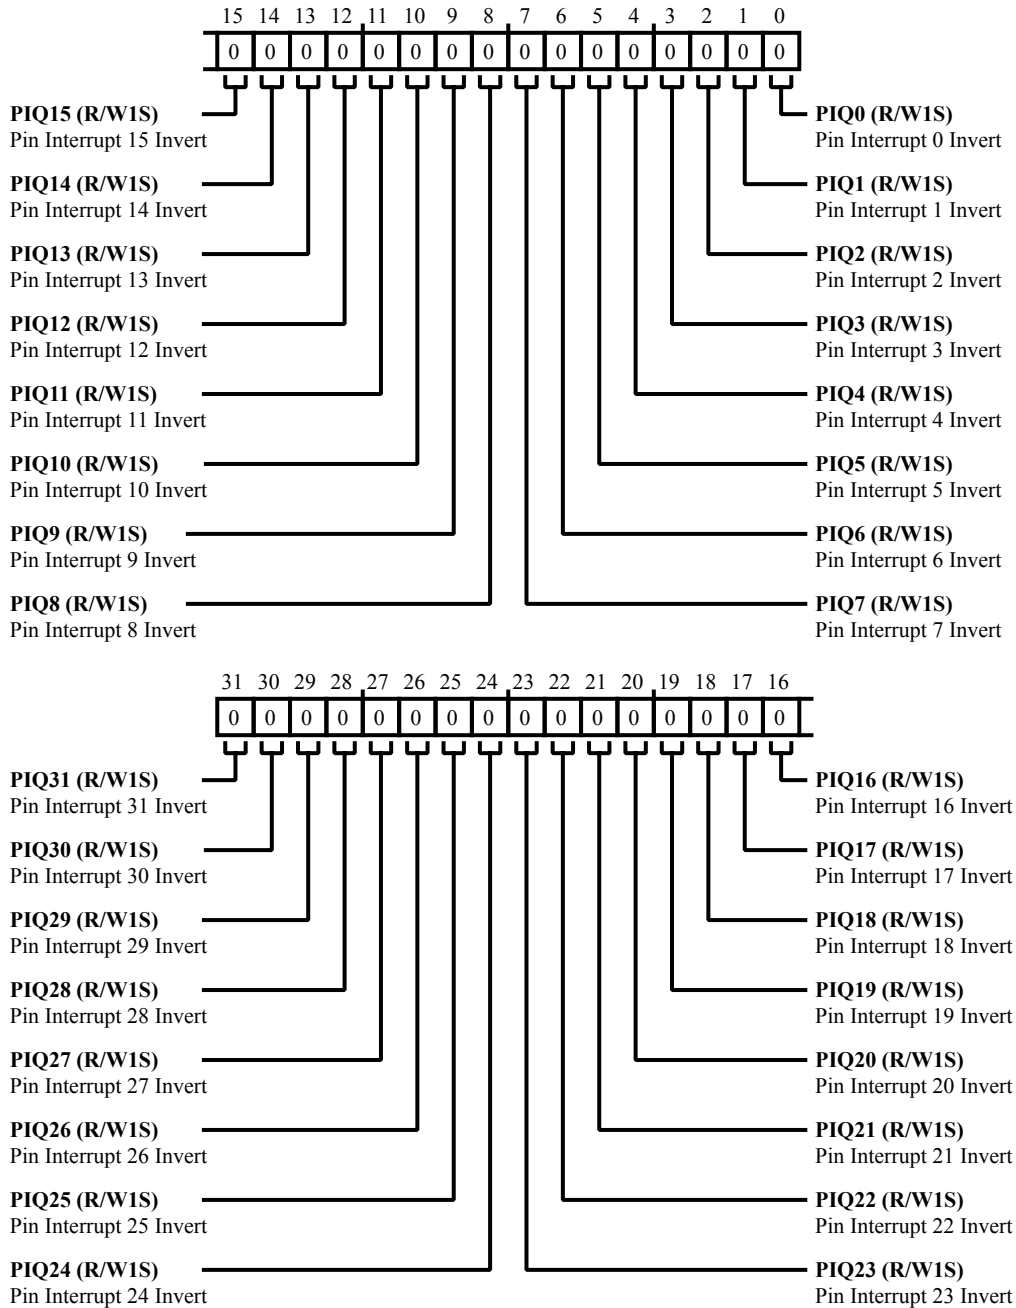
15 14 13 12 11 10 9 8 7 6 5 4 3 2 1 0

| 0 | 0 | 0 | 0 | 0 | 0 | 0 | 0 | 0 | 0 | 0 | 0 | 0 | 0 | 0 | 0 |
|---|---|---|---|---|---|---|---|---|---|---|---|---|---|---|---|

**PIQ15 (R/W1S)**
Pin Interrupt 15 Invert

**PIQ14 (R/W1S)**
Pin Interrupt 14 Invert

**PIQ13 (R/W1S)**
Pin Interrupt 13 Invert

**PIQ12 (R/W1S)**
Pin Interrupt 12 Invert

**PIQ11 (R/W1S)**
Pin Interrupt 11 Invert

**PIQ10 (R/W1S)**
Pin Interrupt 10 Invert

**PIQ9 (R/W1S)**
Pin Interrupt 9 Invert

**PIQ8 (R/W1S)**
Pin Interrupt 8 Invert

**PIQ0 (R/W1S)**
Pin Interrupt 0 Invert

**PIQ1 (R/W1S)**
Pin Interrupt 1 Invert

**PIQ2 (R/W1S)**
Pin Interrupt 2 Invert

**PIQ3 (R/W1S)**
Pin Interrupt 3 Invert

**PIQ4 (R/W1S)**
Pin Interrupt 4 Invert

**PIQ5 (R/W1S)**
Pin Interrupt 5 Invert

**PIQ6 (R/W1S)**
Pin Interrupt 6 Invert

**PIQ7 (R/W1S)**
Pin Interrupt 7 Invert

31 30 29 28 27 26 25 24 23 22 21 20 19 18 17 16

| 0 | 0 | 0 | 0 | 0 | 0 | 0 | 0 | 0 | 0 | 0 | 0 | 0 | 0 | 0 | 0 |
|---|---|---|---|---|---|---|---|---|---|---|---|---|---|---|---|

**PIQ31 (R/W1S)**
Pin Interrupt 31 Invert

**PIQ30 (R/W1S)**
Pin Interrupt 30 Invert

**PIQ29 (R/W1S)**
Pin Interrupt 29 Invert

**PIQ28 (R/W1S)**
Pin Interrupt 28 Invert

**PIQ27 (R/W1S)**
Pin Interrupt 27 Invert

**PIQ26 (R/W1S)**
Pin Interrupt 26 Invert

**PIQ25 (R/W1S)**
Pin Interrupt 25 Invert

**PIQ24 (R/W1S)**
Pin Interrupt 24 Invert

**PIQ16 (R/W1S)**
Pin Interrupt 16 Invert

**PIQ17 (R/W1S)**
Pin Interrupt 17 Invert

**PIQ18 (R/W1S)**
Pin Interrupt 18 Invert

**PIQ19 (R/W1S)**
Pin Interrupt 19 Invert

**PIQ20 (R/W1S)**
Pin Interrupt 20 Invert

**PIQ21 (R/W1S)**
Pin Interrupt 21 Invert

**PIQ22 (R/W1S)**
Pin Interrupt 22 Invert

**PIQ23 (R/W1S)**
Pin Interrupt 23 Invert